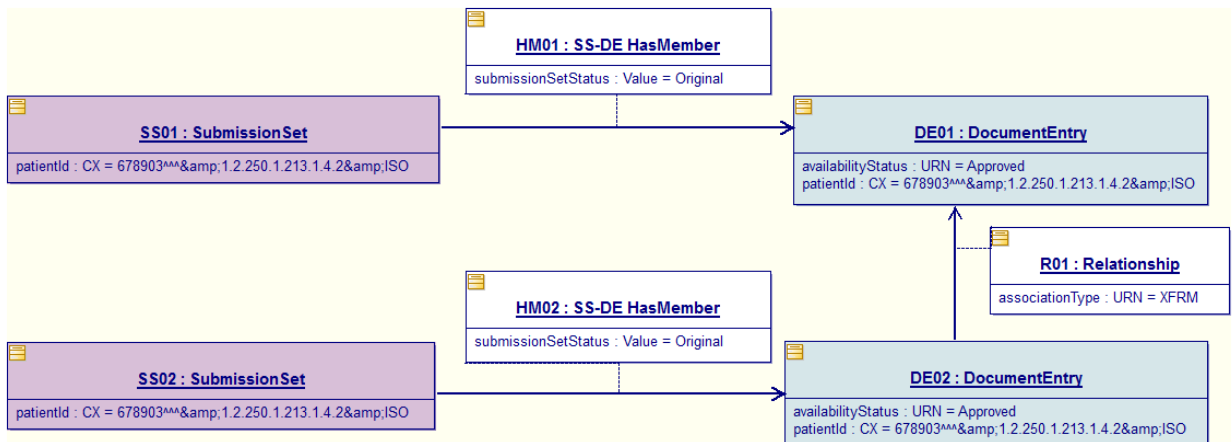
HM01 : SS-DE HasMember

submissionSetStatus : Value = Original

SS01 : SubmissionSet

patientId : CX = 678903^^^&amp;1.2.250.1.213.1.4.2&amp;ISO

DE01 : DocumentEntry

availabilityStatus : URN = Approved
patientId : CX = 678903^^^&amp;1.2.250.1.213.1.4.2&amp;ISO

R01 : Relationship

associationType : URN = XFRM

HM02 : SS-DE HasMember

submissionSetStatus : Value = Original

SS02 : SubmissionSet

patientId : CX = 678903^^^&amp;1.2.250.1.213.1.4.2&amp;ISO

DE02 : DocumentEntry

availabilityStatus : URN = Approved
patientId : CX = 678903^^^&amp;1.2.250.1.213.1.4.2&amp;ISO